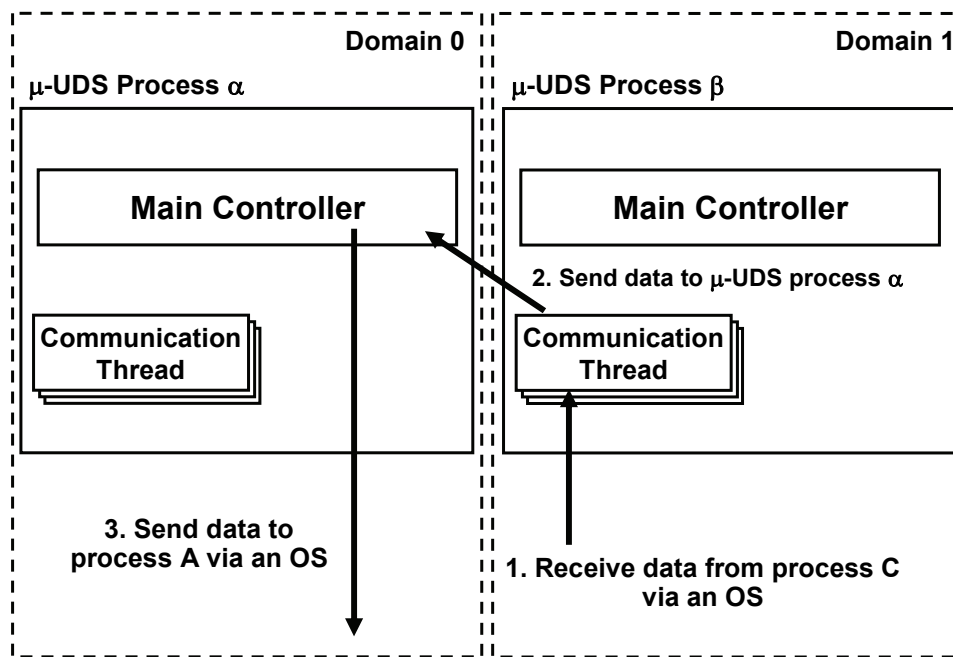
Domain 0

μ-UDS Process α

Main Controller

Communication Thread

3. Send data to process A via an OS

Domain 1

μ-UDS Process β

Main Controller

2. Send data to μ-UDS process α

Communication Thread

1. Receive data from process C via an OS